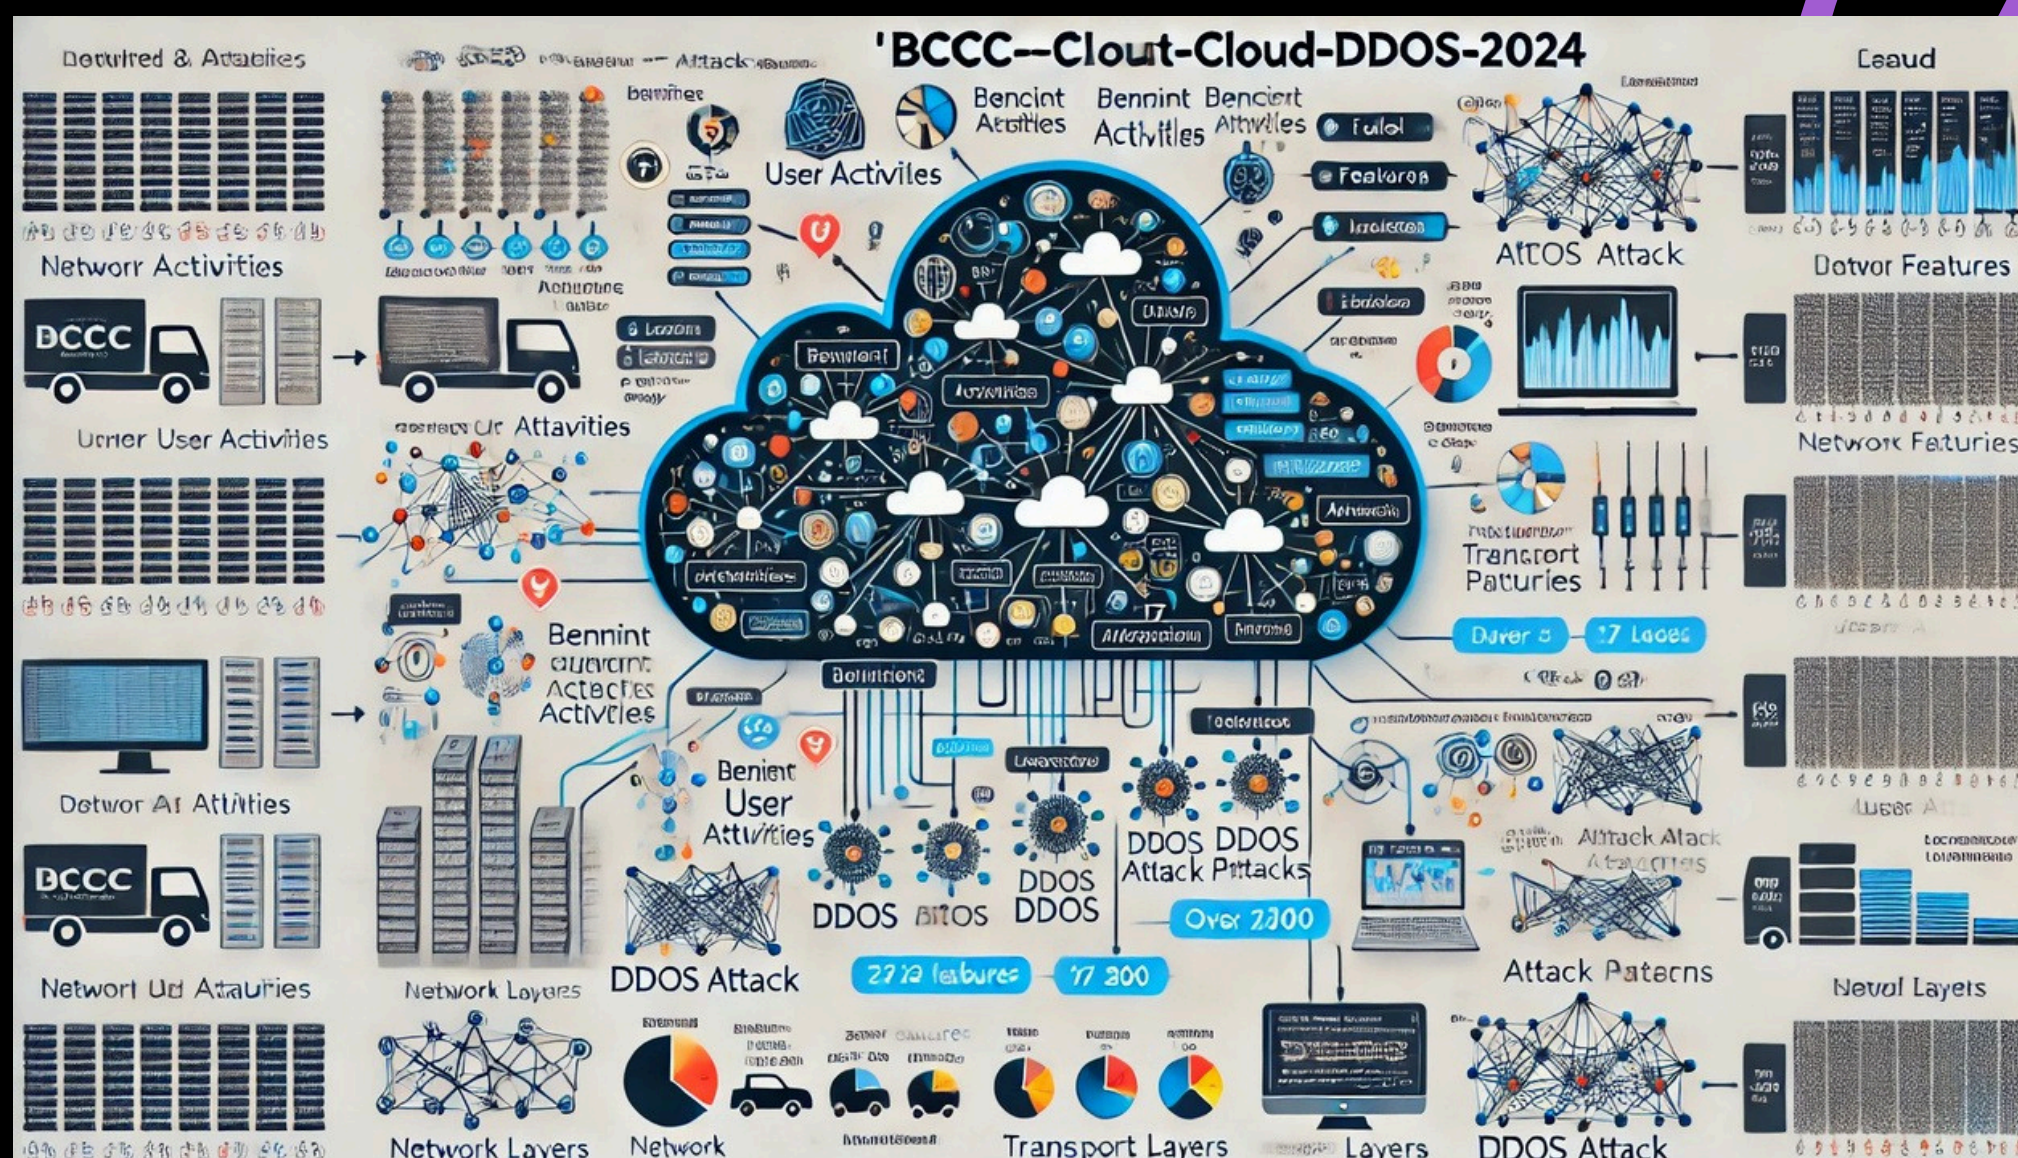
'BCCC--Clout-Cloud-DDOS-2024

Dewrired & Attalies

Attack

Benmiee

User Activiles

Bencint Attilies

Bennint Activlties

Bencert Attivlies

Fulol

Fealures

Leaud

Networr Activities

BCCC

ATCOS Attack

Dotvor Features

Urner User Attivities

Attavities

Network Faturies

Benniont

Auctivities

Transrort Paturies

Bennint ourrant Actecties Activties

Duver 5

17 Laoes

Dotwor At Attilities

Bottitione

Benient User Attvities

DDOS DDOS Attack Pittacks

Attack Atack

BCCC

DDOS

BITOS

DDOS DDOS

Over 2300

DDOS Attack

Networt Ud Attaurties

Network Layers

2712 features

17 300

Attack Patecrns

Nevol Layers

Network Layers

Network

Transport Layers

Layers

DDOS Attack